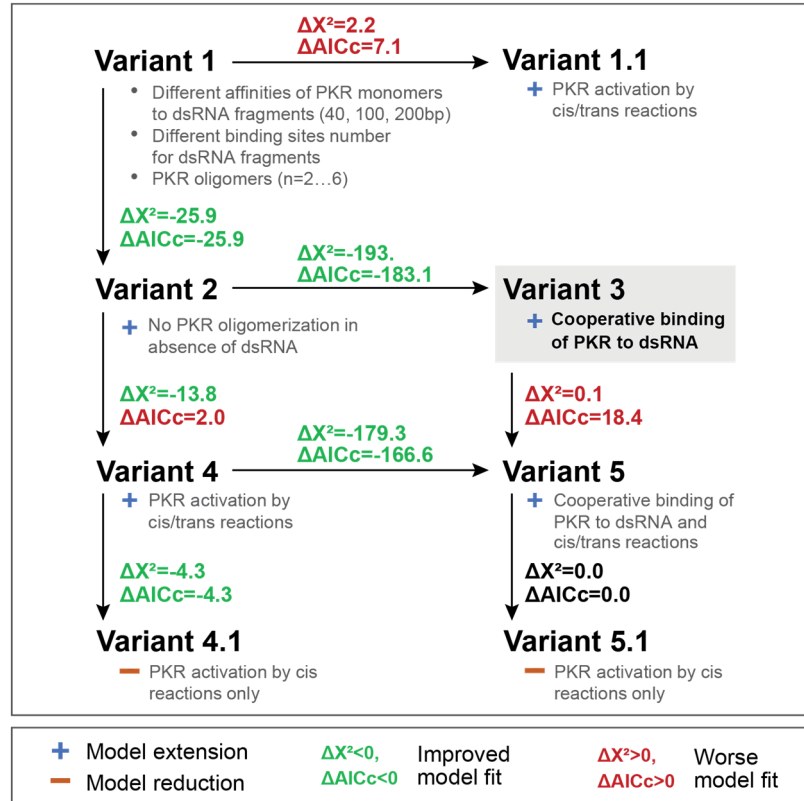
Variant 1

• Different affinities of PKR monomers to dsRNA fragments (40, 100, 200bp)
• Different binding sites number for dsRNA fragments
• PKR oligomers (n=2…6)

$\Delta X^2$=2.2
$\Delta$AICc=7.1

Variant 1.1

+ PKR activation by cis/trans reactions

$\Delta X^2$=-25.9
$\Delta$AICc=-25.9

Variant 2

+ No PKR oligomerization in absence of dsRNA

$\Delta X^2$=-193.
$\Delta$AICc=-183.1

Variant 3

+ Cooperative binding of PKR to dsRNA

$\Delta X^2$=-13.8
$\Delta$AICc=2.0

$\Delta X^2$=0.1
$\Delta$AICc=18.4

Variant 4

+ PKR activation by cis/trans reactions

$\Delta X^2$=-179.3
$\Delta$AICc=-166.6

Variant 5

+ Cooperative binding of PKR to dsRNA and cis/trans reactions

$\Delta X^2$=-4.3
$\Delta$AICc=-4.3

$\Delta X^2$=0.0
$\Delta$AICc=0.0

Variant 4.1

– PKR activation by cis reactions only

Variant 5.1

– PKR activation by cis reactions only

+ Model extension
– Model reduction

$\Delta X^2$<0,
$\Delta$AICc<0
Improved model fit

$\Delta X^2$>0,
$\Delta$AICc>0
Worse model fit